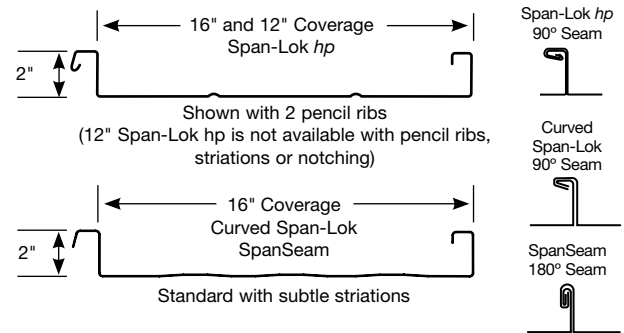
16" and 12" Coverage
Span-Lok *hp*

2"

Shown with 2 pencil ribs
(12" Span-Lok hp is not available with pencil ribs, striations or notching)

16" Coverage
Curved Span-Lok
SpanSeam

2"

Standard with subtle striations

Span-Lok *hp*
90º Seam

Curved
Span-Lok
90º Seam

SpanSeam
180º Seam